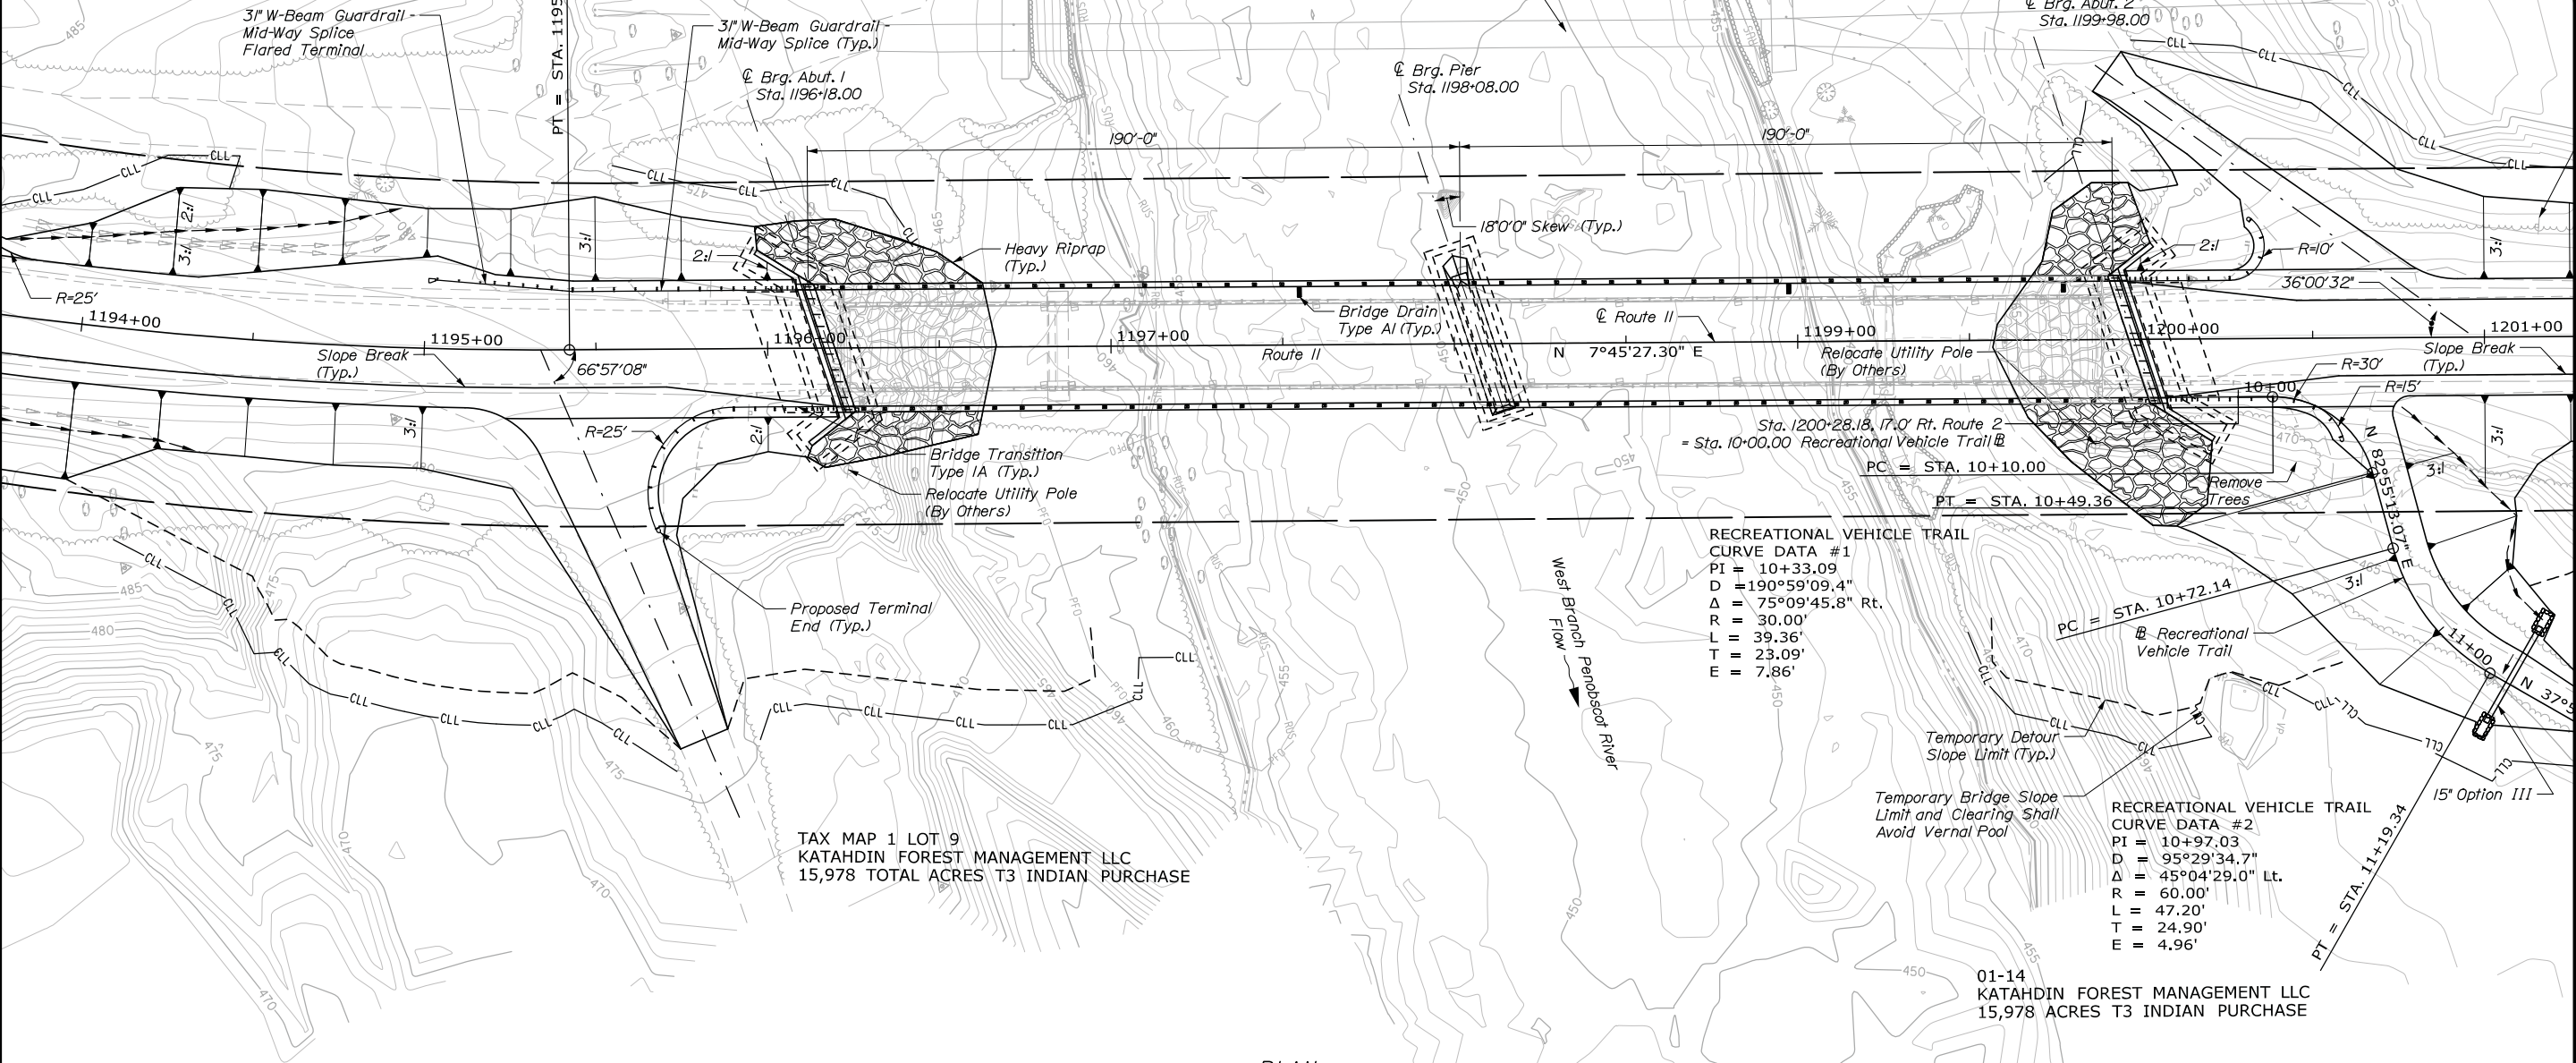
31" W-Beam Guardrail - Mid-Way Splice Flared Terminal

PT = STA. 1195

31" W-Beam Guardrail - Mid-Way Splice (Typ.)

℄ Brg. Abut. 1 Sta. 1196+18.00

℄ Brg. Pier Sta. 1198+08.00

℄ Brg. Abut. 2 Sta. 1199+98.00

190'-0"

190'-0"

CLL

2:1

3:1

18°0'0" Skew (Typ.)

Heavy Riprap (Typ.)

2:1

R=10'

36°00'32"

R=25'

1194+00

Bridge Drain Type A1 (Typ.)

℄ Route 11

1195+00

1196+00

1197+00

1199+00

1200+00

1201+00

Slope Break (Typ.)

66°57'08"

Route 11

N 7°45'27.30" E

Relocate Utility Pole (By Others)

Slope Break (Typ.)

R=30'

R=15'

10+00

R=25'

Sta. 1200+28.18, 17.0' Rt. Route 2 = Sta. 10+00.00 Recreational Vehicle Trail ℄

Bridge Transition Type 1A (Typ.)

Relocate Utility Pole (By Others)

PC = STA. 10+10.00

PT = STA. 10+49.36

Remove Trees

N 82°55'13.07" E

RECREATIONAL VEHICLE TRAIL
CURVE DATA #1
PI = 10+33.09
D = 190°59'09.4"
Δ = 75°09'45.8" Rt.
R = 30.00'
L = 39.36'
T = 23.09'
E = 7.86'

West Branch Penobscot River Flow

PC = STA. 10+72.14

℄ Recreational Vehicle Trail

11+00

N 37°

Proposed Terminal End (Typ.)

Temporary Detour Slope Limit (Typ.)

Temporary Bridge Slope Limit and Clearing Shall Avoid Vernal Pool

15" Option III

RECREATIONAL VEHICLE TRAIL
CURVE DATA #2
PI = 10+97.03
D = 95°29'34.7"
Δ = 45°04'29.0" Lt.
R = 60.00'
L = 47.20'
T = 24.90'
E = 4.96'

PT = STA. 11+19.34

TAX MAP 1 LOT 9
KATAHDIN FOREST MANAGEMENT LLC
15,978 TOTAL ACRES T3 INDIAN PURCHASE

01-14
KATAHDIN FOREST MANAGEMENT LLC
15,978 ACRES T3 INDIAN PURCHASE

485
480
475
470
465
460
455
450